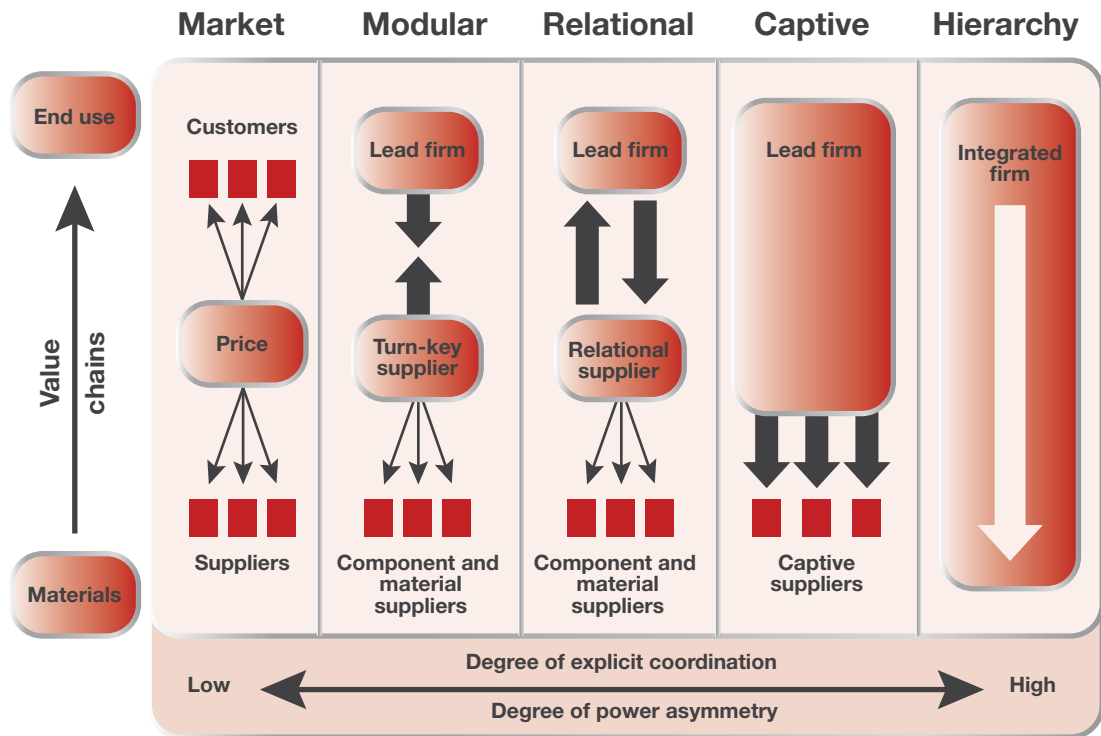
Market | Modular | Relational | Captive | Hierarchy

End use

Value chains

Materials

Customers

Price

Suppliers

Lead firm

Turn-key supplier

Component and material suppliers

Lead firm

Relational supplier

Component and material suppliers

Lead firm

Captive suppliers

Integrated firm

Degree of explicit coordination

Low

High

Degree of power asymmetry